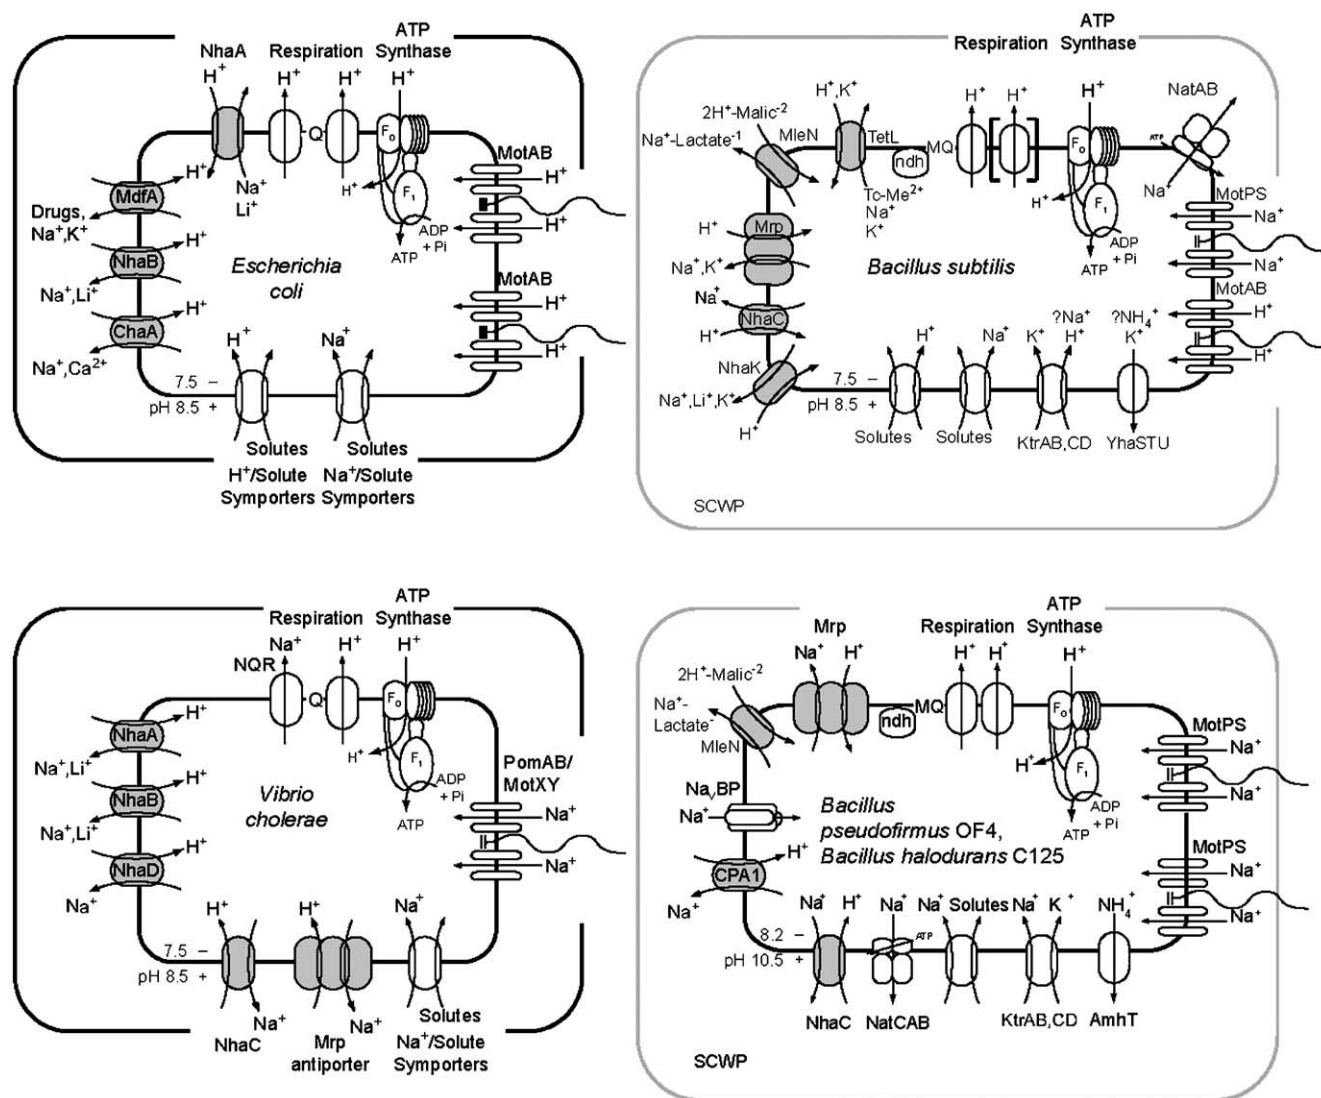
NhaA Respiration ATP Synthase
$H^+$ $H^+$ $H^+$ $H^+$
Q
$F_o$
$F_1$
$H^+$
$Na^+$
$Li^+$
$H^+$
MdfA
Drugs, $Na^+$,$K^+$
$H^+$
NhaB
$Na^+$,$Li^+$
$H^+$
ChaA
$Na^+$,$Ca^{2+}$
Escherichia coli
ADP + Pi
ATP
MotAB
$H^+$
$H^+$
MotAB
$H^+$
$H^+$
$H^+$ $Na^+$
7.5 –
pH 8.5 +
Solutes Solutes
$H^+$/Solute Symporters $Na^+$/Solute Symporters

ATP
Respiration Synthase
$2H^+$-Malic$^{-2}$
$Na^+$-Lactate$^{-1}$
MleN
$H^+$,$K^+$
TetL
$Tc$-$Me^{2+}$
$Na^+$
$K^+$
ndh
MQ
$H^+$ $H^+$ $H^+$
$F_o$
$F_1$
$H^+$
ADP + Pi
ATP
NatAB
ATP
$Na^+$
MotPS
$Na^+$
$Na^+$
MotAB
$H^+$
$H^+$
$H^+$
Mrp
$Na^+$,$K^+$
$Na^+$
NhaC
$H^+$
NhaK
$Na^+$,$Li^+$,$K^+$
$H^+$
Bacillus subtilis
$H^+$ $Na^+$ $K^+$ ?$Na^+$ $H^+$ ?$NH_4^+$ $K^+$
7.5 –
pH 8.5 +
Solutes Solutes KtrAB,CD YhaSTU
SCWP

ATP
Respiration Synthase
$Na^+$ $H^+$ $H^+$
NQR
Q
$F_o$
$F_1$
$H^+$
ADP + Pi
ATP
$H^+$
NhaA
$Na^+$,$Li^+$
$H^+$
NhaB
$Na^+$,$Li^+$
$H^+$
NhaD
$Na^+$
Vibrio cholerae
PomAB/ MotXY
$Na^+$
$Na^+$
$H^+$ $H^+$ $Na^+$
7.5 –
pH 8.5 +
$Na^+$ $Na^+$
NhaC Mrp antiporter
Solutes $Na^+$/Solute Symporters

Mrp
$Na^+$ $H^+$
ATP
Respiration Synthase
$H^+$ $H^+$ $H^+$
$2H^+$-Malic$^{-2}$
$Na^+$-Lactate$^-$
MleN
ndh
MQ
$F_o$
$F_1$
$H^+$
ADP + Pi
ATP
MotPS
$Na^+$
$Na^+$
MotPS
$Na^+$
$Na^+$
$Na_v$BP
$Na^+$
Bacillus pseudofirmus OF4, Bacillus halodurans C125
$H^+$
CPA1
$Na^+$
$Na^+$ $H^+$ $Na^+$ $Na^+$ Solutes $Na^+$ $K^+$ $NH_4^+$
ATP
8.2 –
pH 10.5 +
NhaC NatCAB KtrAB,CD AmhT
SCWP